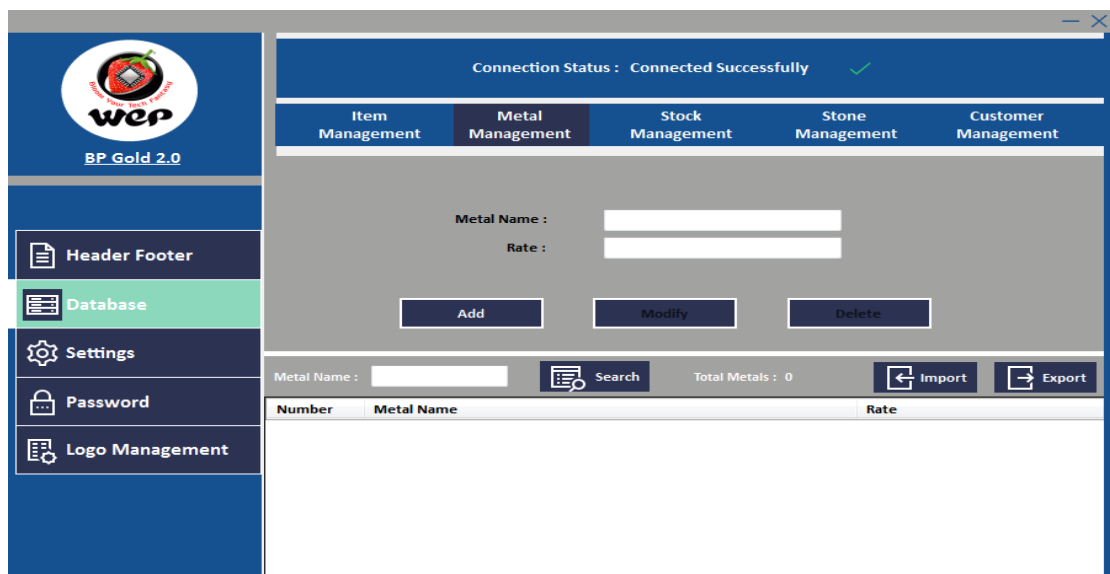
— ✕

Bloom Your Tech Factory
WEP
BP Gold 2.0

Header Footer
Database
Settings
Password
Logo Management

Connection Status : Connected Successfully ✓

Item Management
Metal Management
Stock Management
Stone Management
Customer Management

Metal Name :
Rate :

Add
Modify
Delete

Metal Name :
Search
Total Metals : 0
Import
Export

| Number | Metal Name | Rate |
|---|---|---|